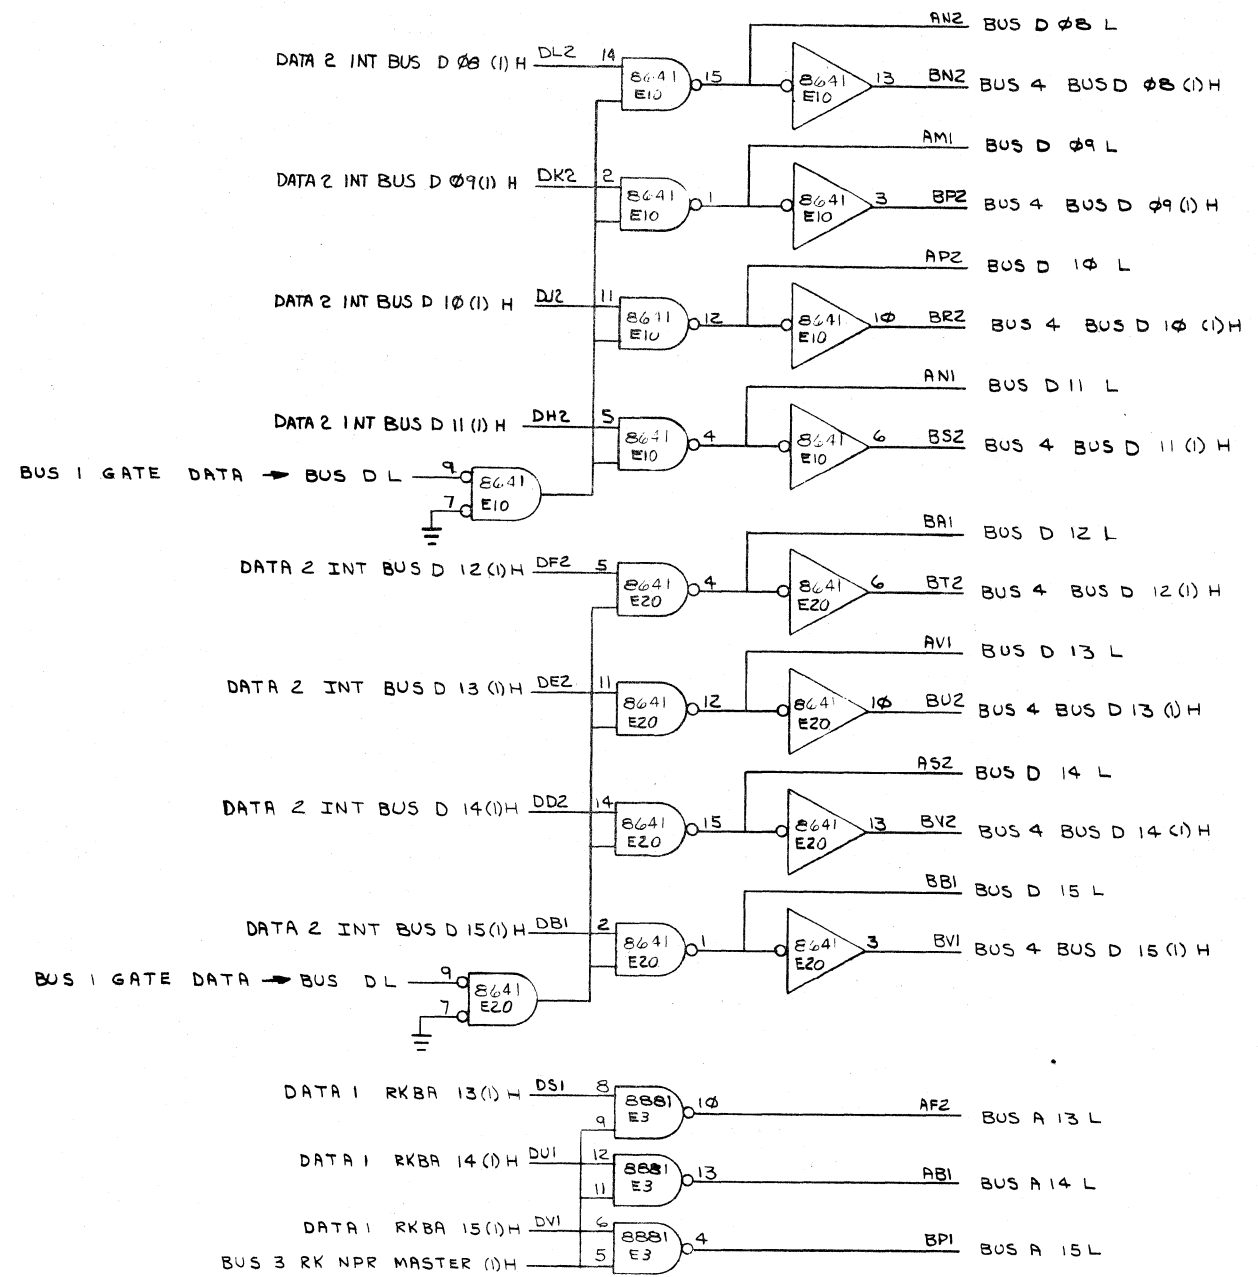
DATA 2 INT BUS D Ø8 (1) H
DL2
14
8641
E10
15
8641
E10
13
AN2
BUS D Ø8 L
BN2
BUS 4 BUS D Ø8 (1) H

DATA 2 INT BUS D Ø9 (1) H
DK2
2
8641
E10
1
8641
E10
3
AM1
BUS D Ø9 L
BP2
BUS 4 BUS D Ø9 (1) H

DATA 2 INT BUS D 1Ø (1) H
DJ2
11
8641
E10
12
8641
E10
1Ø
AP2
BUS D 1Ø L
BR2
BUS 4 BUS D 1Ø (1) H

DATA 2 INT BUS D 11 (1) H
DH2
5
8641
E10
4
8641
E10
6
AN1
BUS D 11 L
BS2
BUS 4 BUS D 11 (1) H

BUS 1 GATE DATA → BUS D L
9
7
8641
E10

DATA 2 INT BUS D 12 (1) H
DF2
5
8641
E20
4
8641
E20
6
BA1
BUS D 12 L
BT2
BUS 4 BUS D 12 (1) H

DATA 2 INT BUS D 13 (1) H
DE2
11
8641
E20
12
8641
E20
1Ø
AV1
BUS D 13 L
BU2
BUS 4 BUS D 13 (1) H

DATA 2 INT BUS D 14 (1) H
DD2
14
8641
E20
15
8641
E20
13
AS2
BUS D 14 L
BV2
BUS 4 BUS D 14 (1) H

DATA 2 INT BUS D 15 (1) H
DB1
2
8641
E20
1
8641
E20
3
BB1
BUS D 15 L
BV1
BUS 4 BUS D 15 (1) H

BUS 1 GATE DATA → BUS D L
9
7
8641
E20

DATA 1 RKBA 13 (1) H
DS1
8
9
8881
E3
1Ø
AF2
BUS A 13 L

DATA 1 RKBA 14 (1) H
DU1
12
11
8881
E3
13
AB1
BUS A 14 L

DATA 1 RKBA 15 (1) H
DV1
6
5
8881
E3
4
BP1
BUS A 15 L

BUS 3 RK NPR MASTER (1) H